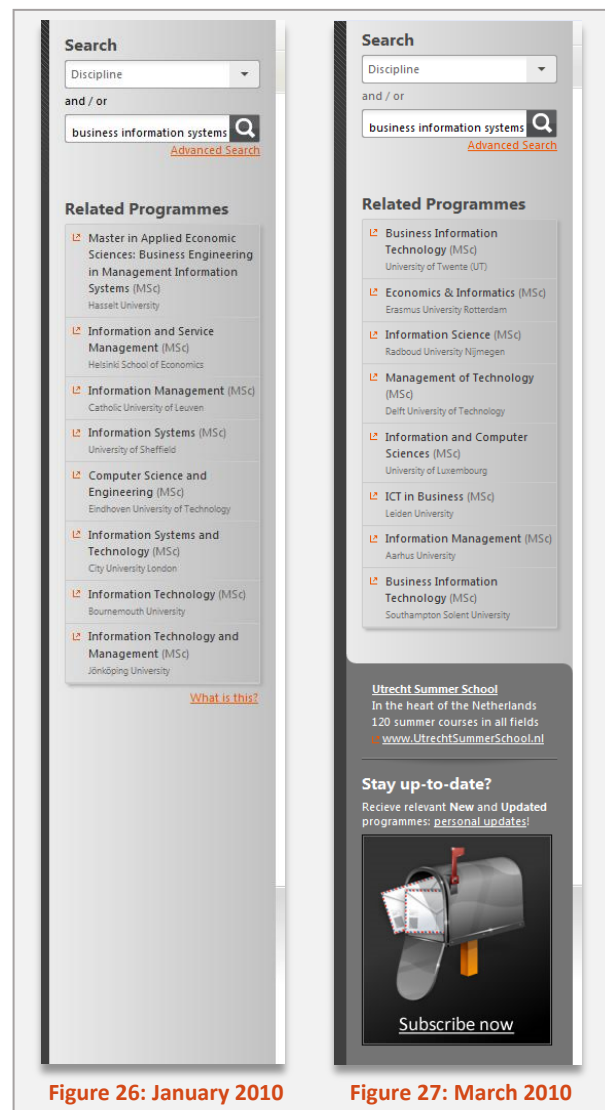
Search
Discipline
and / or
business information systems
Advanced Search

Related Programmes
Master in Applied Economic Sciences: Business Engineering in Management Information Systems (MSc)
Hasselt University
Information and Service Management (MSc)
Helsinki School of Economics
Information Management (MSc)
Catholic University of Leuven
Information Systems (MSc)
University of Sheffield
Computer Science and Engineering (MSc)
Eindhoven University of Technology
Information Systems and Technology (MSc)
City University London
Information Technology (MSc)
Bournemouth University
Information Technology and Management (MSc)
Jönköping University
What is this?

Figure 26: January 2010

Search
Discipline
and / or
business information systems
Advanced Search

Related Programmes
Business Information Technology (MSc)
University of Twente (UT)
Economics & Informatics (MSc)
Erasmus University Rotterdam
Information Science (MSc)
Radboud University Nijmegen
Management of Technology (MSc)
Delft University of Technology
Information and Computer Sciences (MSc)
University of Luxembourg
ICT in Business (MSc)
Leiden University
Information Management (MSc)
Aarhus University
Business Information Technology (MSc)
Southampton Solent University

Utrecht Summer School
In the heart of the Netherlands
120 summer courses in all fields
» www.UtrechtSummerSchool.nl

Stay up-to-date?
Recieve relevant New and Updated programmes: personal updates!

Subscribe now

Figure 27: March 2010